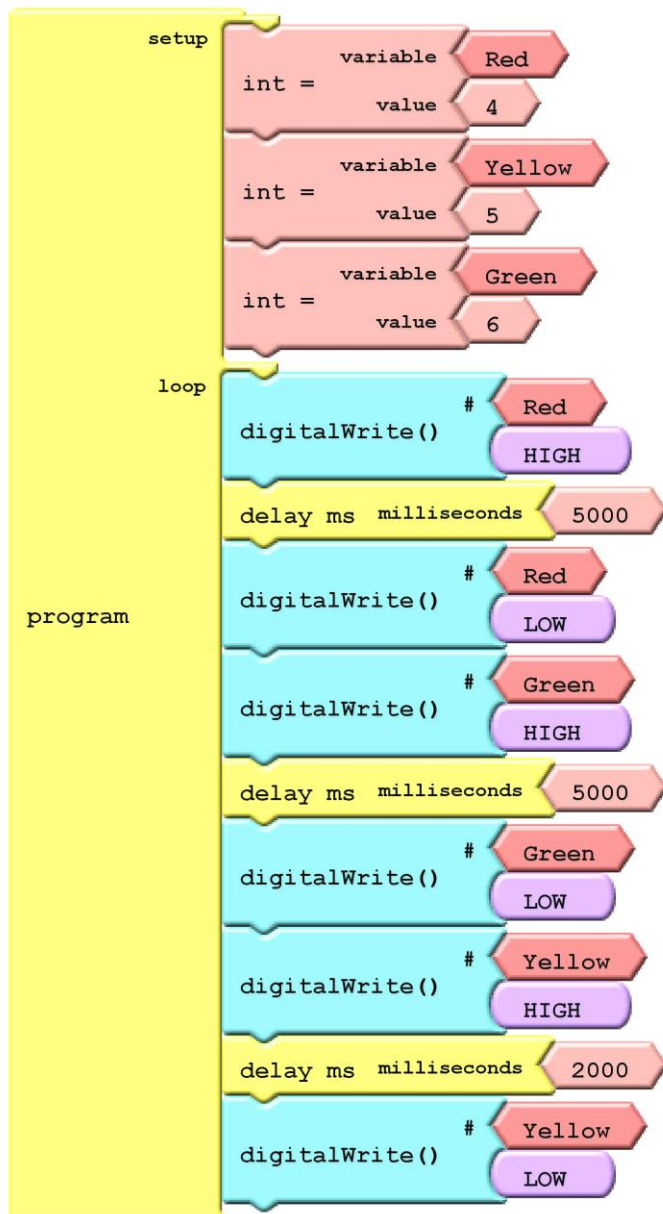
program

setup

int = variable Red
value 4

int = variable Yellow
value 5

int = variable Green
value 6

loop

digitalWrite() # Red
HIGH

delay ms milliseconds 5000

digitalWrite() # Red
LOW

digitalWrite() # Green
HIGH

delay ms milliseconds 5000

digitalWrite() # Green
LOW

digitalWrite() # Yellow
HIGH

delay ms milliseconds 2000

digitalWrite() # Yellow
LOW